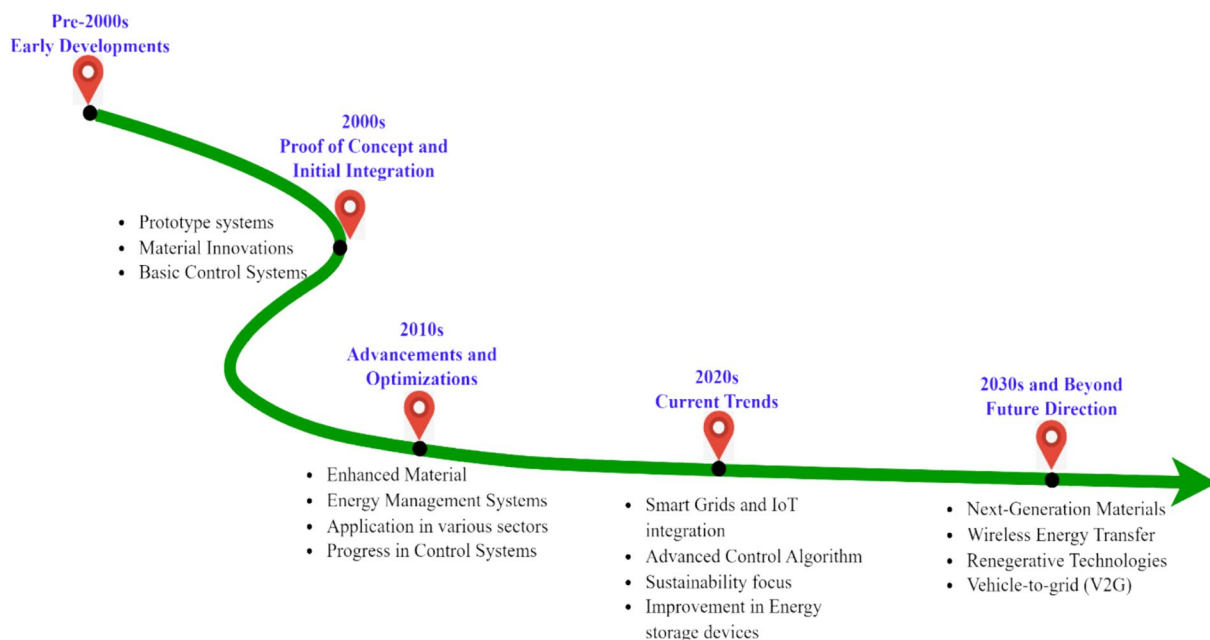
Pre-2000s
Early Developments

2000s
Proof of Concept and Initial Integration

- Prototype systems
- Material Innovations
- Basic Control Systems

2010s
Advancements and Optimizations

- Enhanced Material
- Energy Management Systems
- Application in various sectors
- Progress in Control Systems

2020s
Current Trends

- Smart Grids and IoT integration
- Advanced Control Algorithm
- Sustainability focus
- Improvement in Energy storage devices

2030s and Beyond
Future Direction

- Next-Generation Materials
- Wireless Energy Transfer
- Renegerative Technologies
- Vehicle-to-grid (V2G)